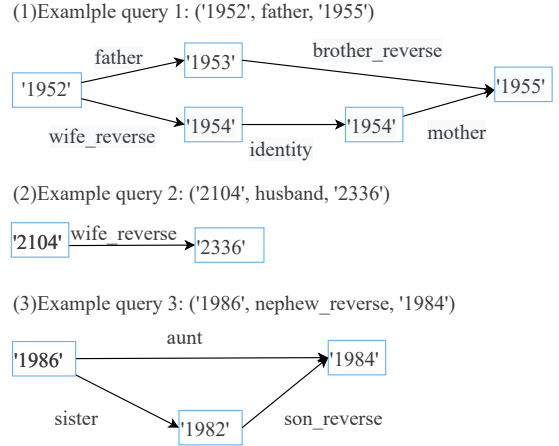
(1)Examlple query 1: ('1952', father, '1955')

father

'1953'

brother_reverse

'1952'

'1955'

wife_reverse

'1954'

'1954'

mother

identity

(2)Example query 2: ('2104', husband, '2336')

'2104'

wife_reverse

'2336'

(3)Example query 3: ('1986', nephew_reverse, '1984')

aunt

'1986'

'1984'

sister

'1982'

son_reverse